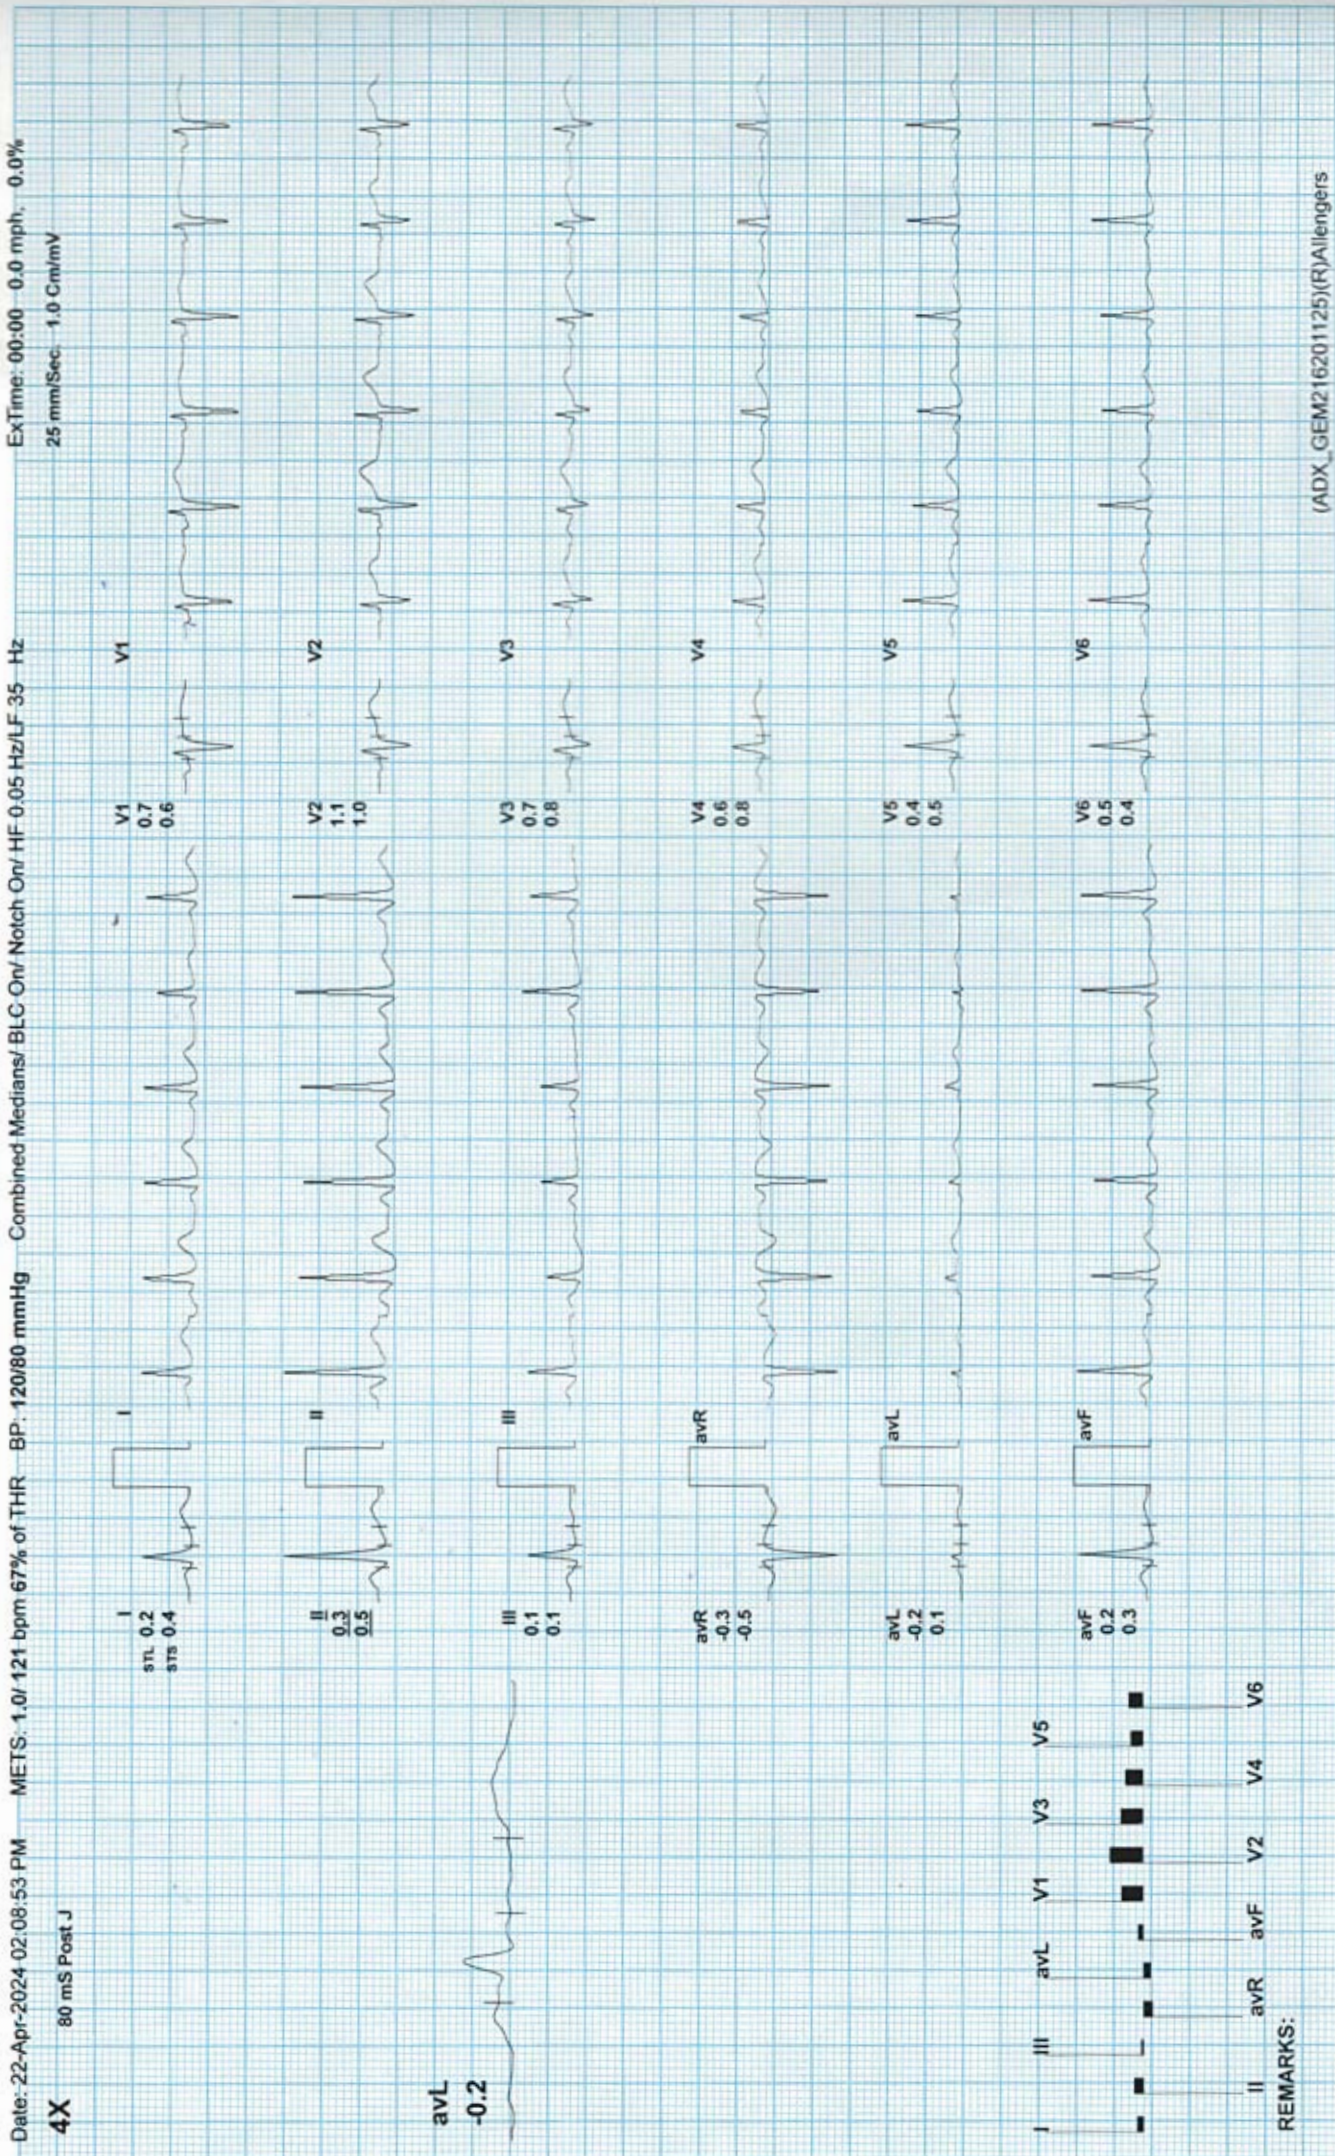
Date: 22-Apr-2024 02:08:53 PM METS: 1.0/ 121 bpm 67% of THR BP: 120/80 mmHg Combined Medians/ BLC On/ Notch On/ HF 0.05 Hz/LF 35 Hz ExTime: 00:00 0.0 mph, 0.0%

4X 80 mS Post J 25 mm/Sec. 1.0 Cm/mV

avL
-0.2

I
STL 0.2
STS 0.4

II
0.3
0.5

III
0.1
0.1

avR
-0.3
-0.5

avL
-0.2
0.1

avF
0.2
0.3

I

II

III

avR

avL

avF

V1
0.7
0.6

V2
1.1
1.0

V3
0.7
0.8

V4
0.6
0.8

V5
0.4
0.5

V6
0.5
0.4

V1

V2

V3

V4

V5

V6

I III avL V1 V3 V5

II avR avF V2 V4 V6

REMARKS:

(ADX_GEM21620125)(R)Allengers